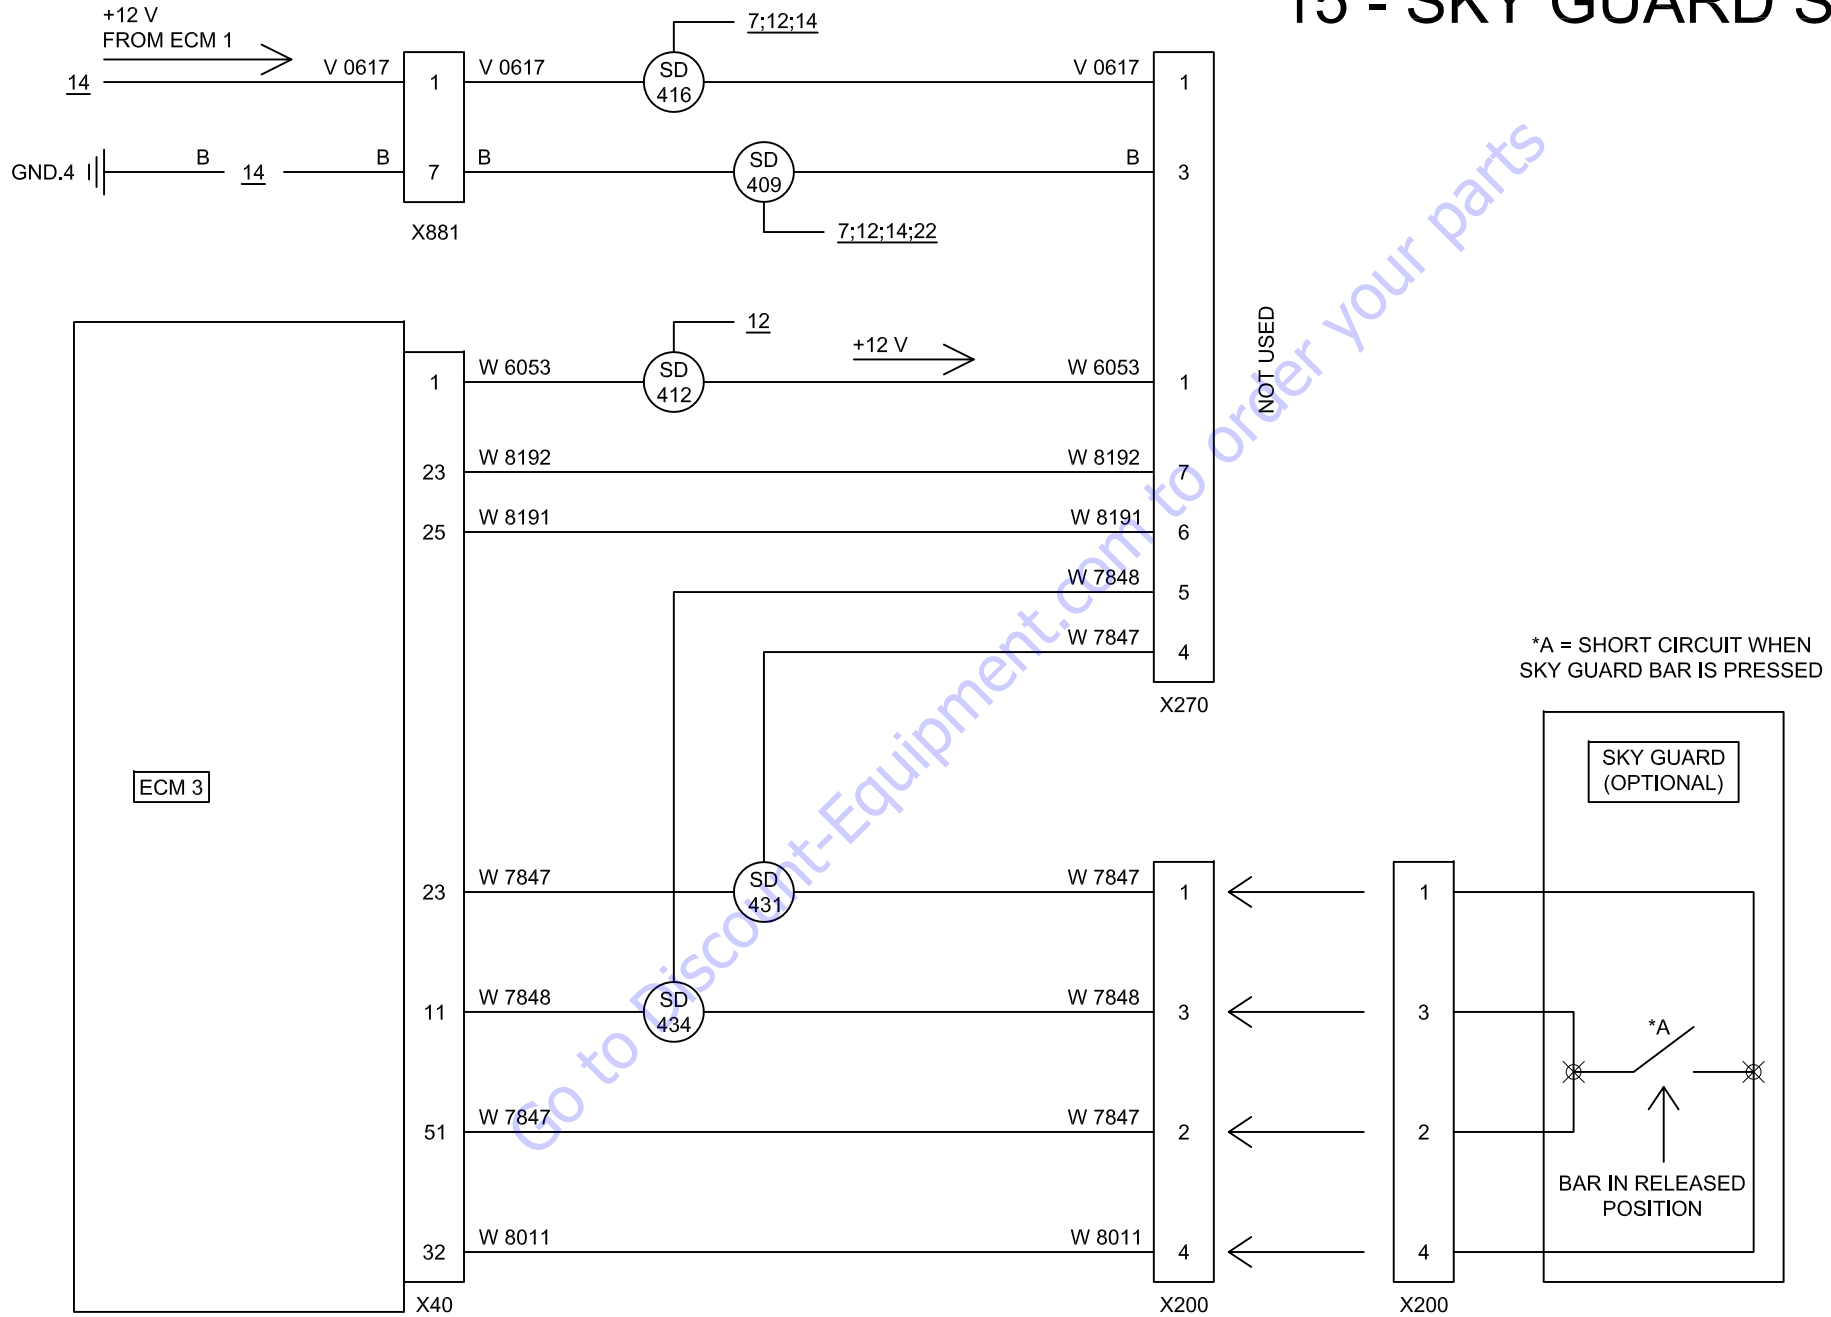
15 - SKY GUARD S

+12 V
FROM ECM 1

14
V 0617
1
V 0617
SD
416
7;12;14
V 0617
1

GND.4
B
14
B
7
B
SD
409
B
3
7;12;14;22
X881

12
+12 V
NOT USED
1
W 6053
SD
412
W 6053
1
23
W 8192
W 8192
7
25
W 8191
W 8191
6
W 7848
5
W 7847
4
X270

*A = SHORT CIRCUIT WHEN
SKY GUARD BAR IS PRESSED

ECM 3

SKY GUARD
(OPTIONAL)

23
W 7847
SD
431
W 7847
1
1
11
W 7848
SD
434
W 7848
3
3
*A
51
W 7847
W 7847
2
2
BAR IN RELEASED
POSITION
32
W 8011
W 8011
4
4
X40
X200
X200

Go to Discount-Equipment.com to order your parts